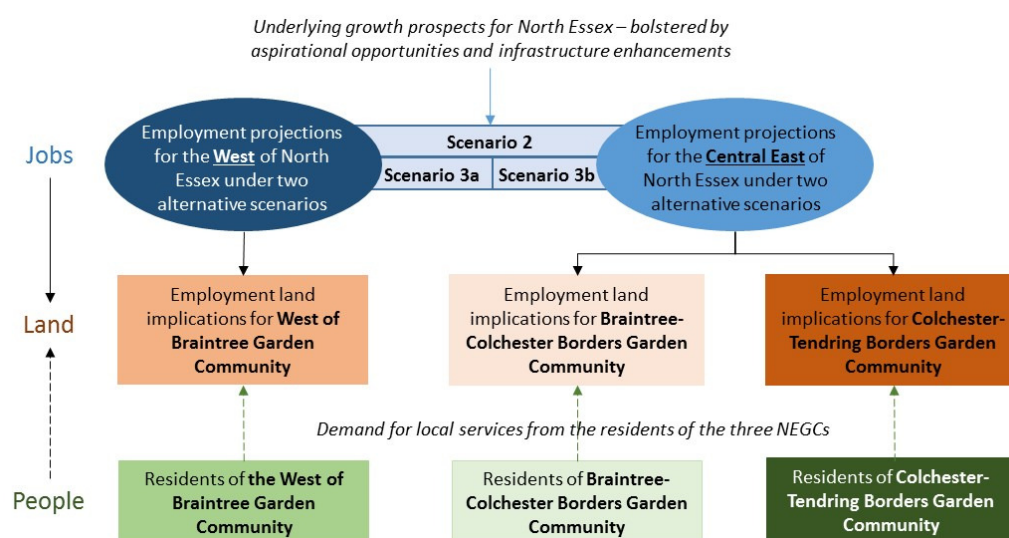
Underlying growth prospects for North Essex – bolstered by aspirational opportunities and infrastructure enhancements

Jobs

Employment projections for the West of North Essex under two alternative scenarios

Scenario 2

Scenario 3a

Scenario 3b

Employment projections for the Central East of North Essex under two alternative scenarios

Land

Employment land implications for West of Braintree Garden Community

Employment land implications for Braintree-Colchester Borders Garden Community

Employment land implications for Colchester-Tendring Borders Garden Community

Demand for local services from the residents of the three NEGCs

People

Residents of the West of Braintree Garden Community

Residents of Braintree-Colchester Borders Garden Community

Residents of Colchester-Tendring Borders Garden Community